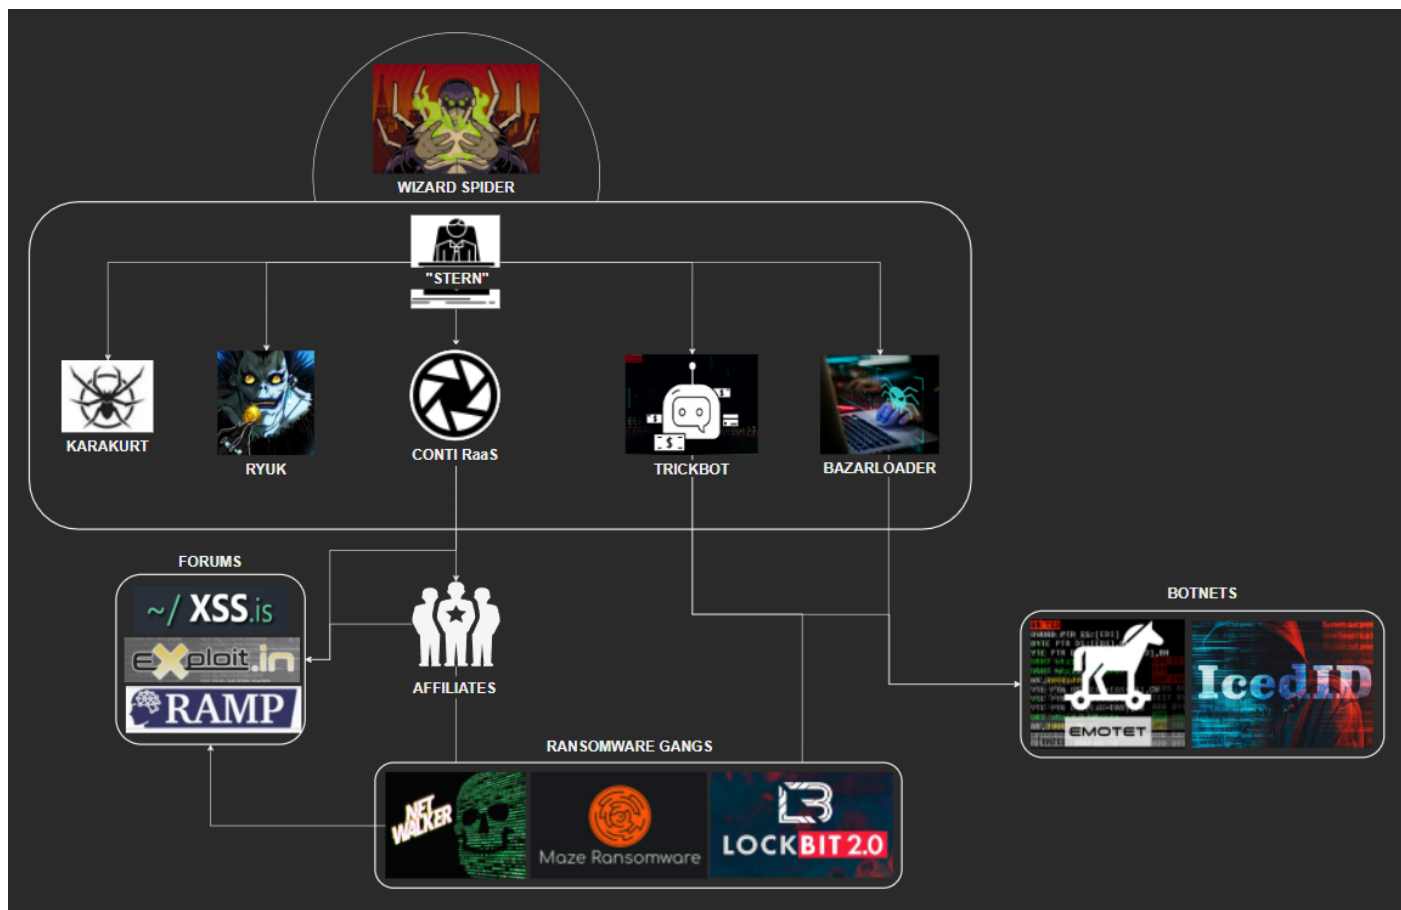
WIZARD SPIDER

"STERN"

KARAKURT

RYUK

CONTI RaaS

TRICKBOT

BAZARLOADER

FORUMS

~/ XSS.is

exploit.in

RAMP

AFFILIATES

BOTNETS

EMOTET

IcedID

RANSOMWARE GANGS

NET WALKER

Maze Ransomware

LOCKBIT 2.0